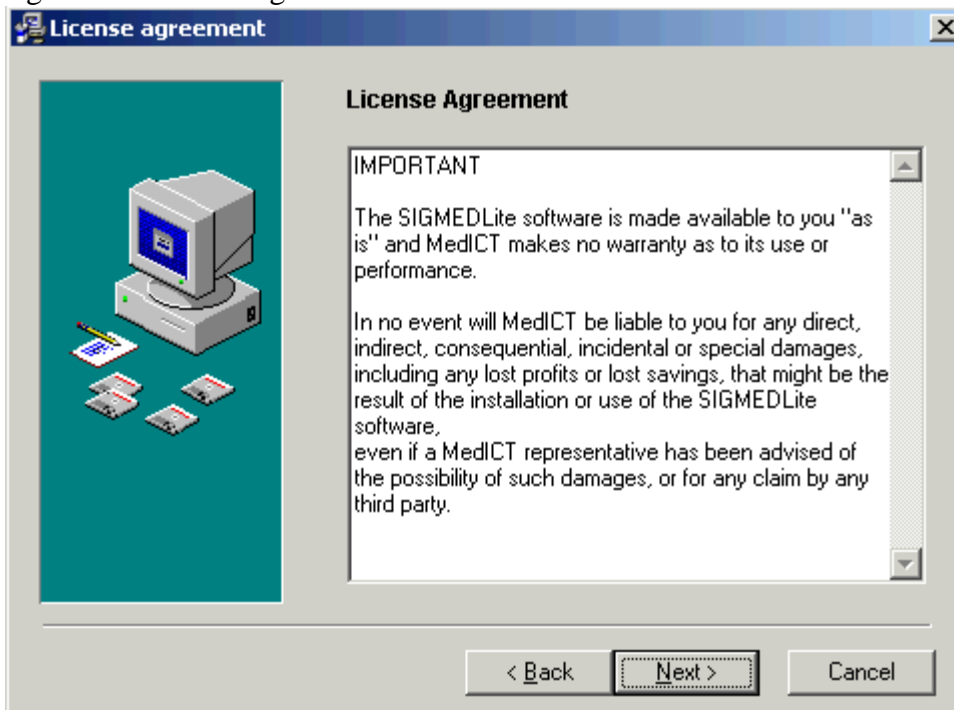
License agreement

License Agreement

IMPORTANT

The SIGMEDLite software is made available to you "as is" and MedICT makes no warranty as to its use or performance.

In no event will MedICT be liable to you for any direct, indirect, consequential, incidental or special damages, including any lost profits or lost savings, that might be the result of the installation or use of the SIGMEDLite software,
even if a MedICT representative has been advised of the possibility of such damages, or for any claim by any third party.

< Back
Next >
Cancel